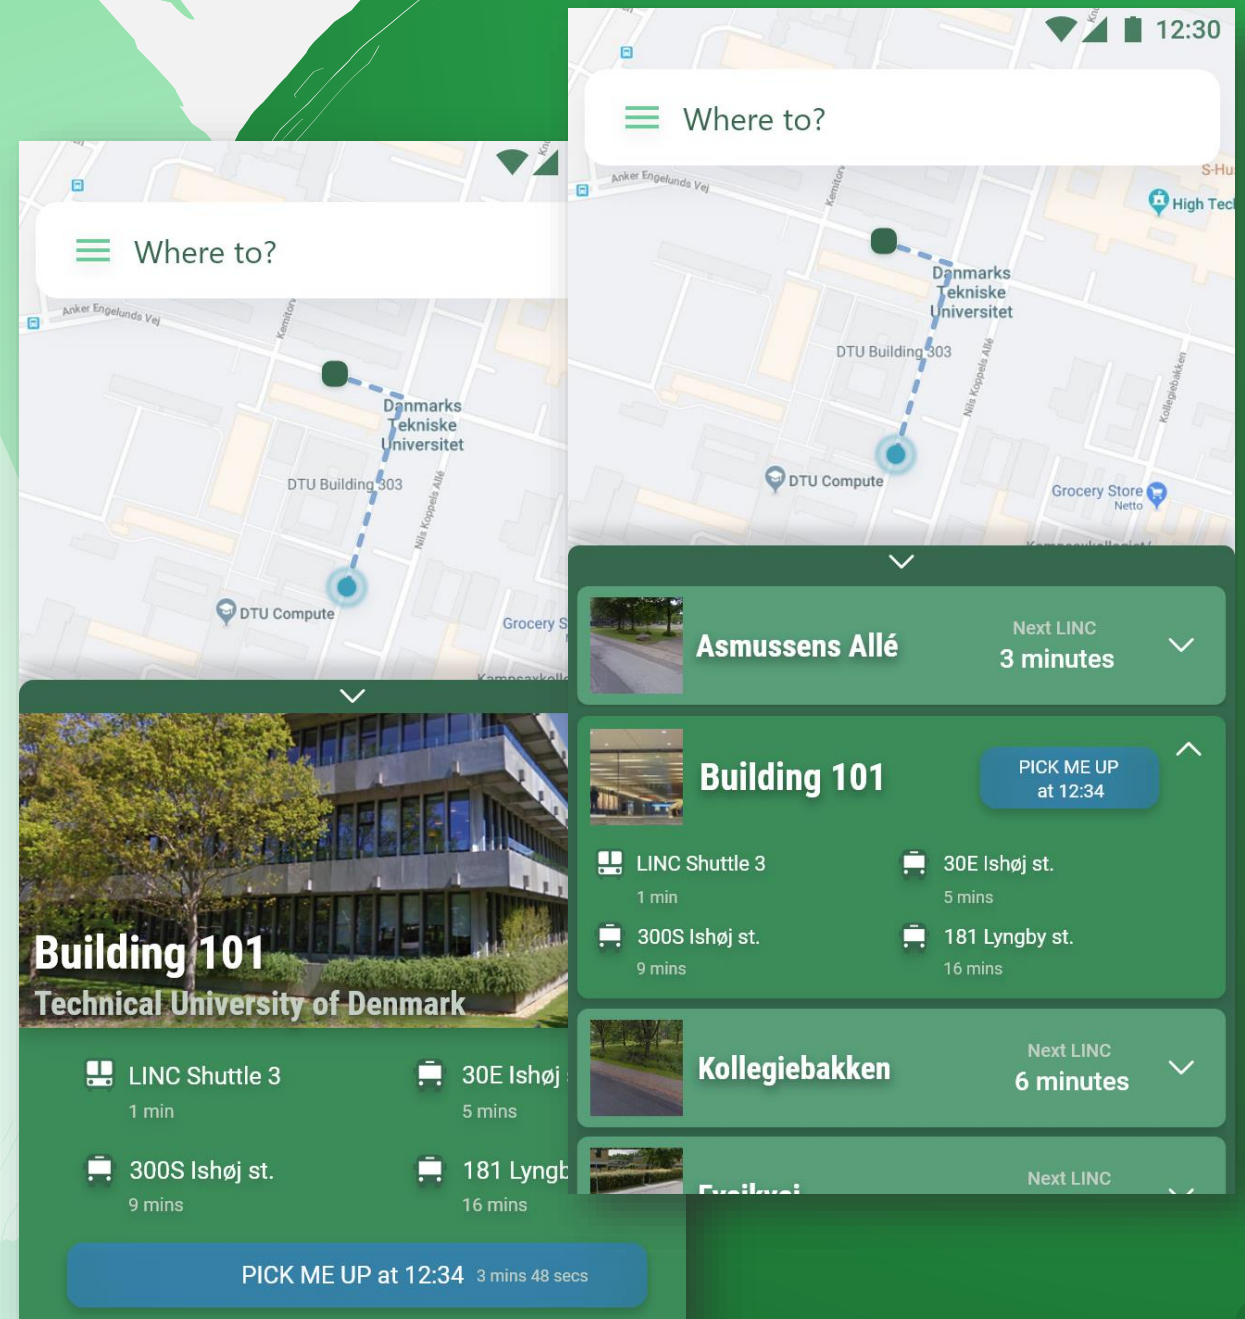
Where to?

Anker Engelunds Vej
Kemitorv
Danmarks Tekniske Universitet
DTU Building 303
Nils Koppels Allé
DTU Compute
Grocery S

Building 101
Technical University of Denmark

LINC Shuttle 3
1 min
30E Ishøj
5 mins
300S Ishøj st.
9 mins
181 Lyngb
16 mins

PICK ME UP at 12:34 3 mins 48 secs

12:30

Where to?

Anker Engelunds Vej
Kemitorv
S-Hu
High Tec
Danmarks Tekniske Universitet
DTU Building 303
Nils Koppels Allé
Kollegiebakken
DTU Compute
Grocery Store
Netto

Asmussens Allé
Next LINC
3 minutes

Building 101
PICK ME UP at 12:34
LINC Shuttle 3
1 min
30E Ishøj st.
5 mins
300S Ishøj st.
9 mins
181 Lyngby st.
16 mins

Kollegiebakken
Next LINC
6 minutes

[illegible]
Next LINC